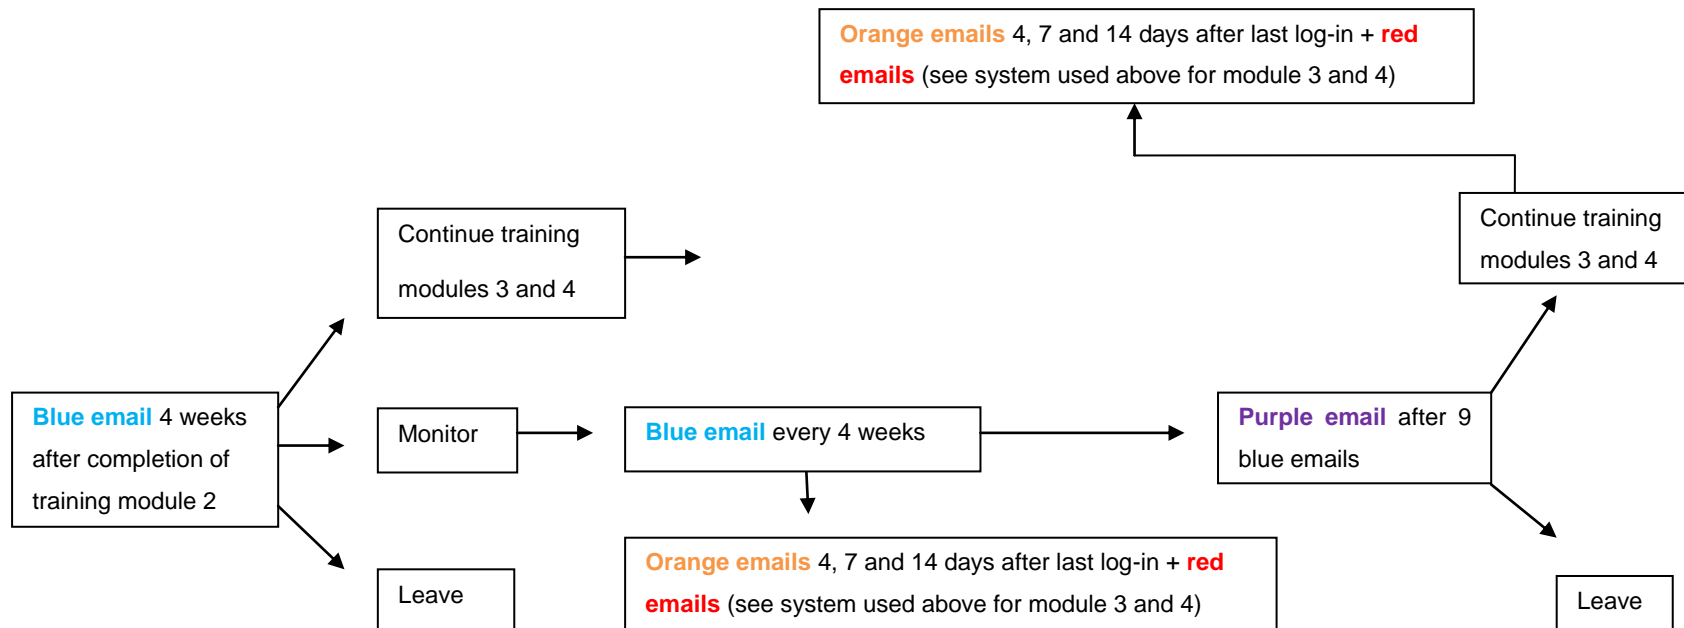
Orange emails 4, 7 and 14 days after last log-in + red emails (see system used above for module 3 and 4)

Continue training modules 3 and 4

Continue training modules 3 and 4

Blue email 4 weeks after completion of training module 2

Monitor

Blue email every 4 weeks

Purple email after 9 blue emails

Leave

Orange emails 4, 7 and 14 days after last log-in + red emails (see system used above for module 3 and 4)

Leave